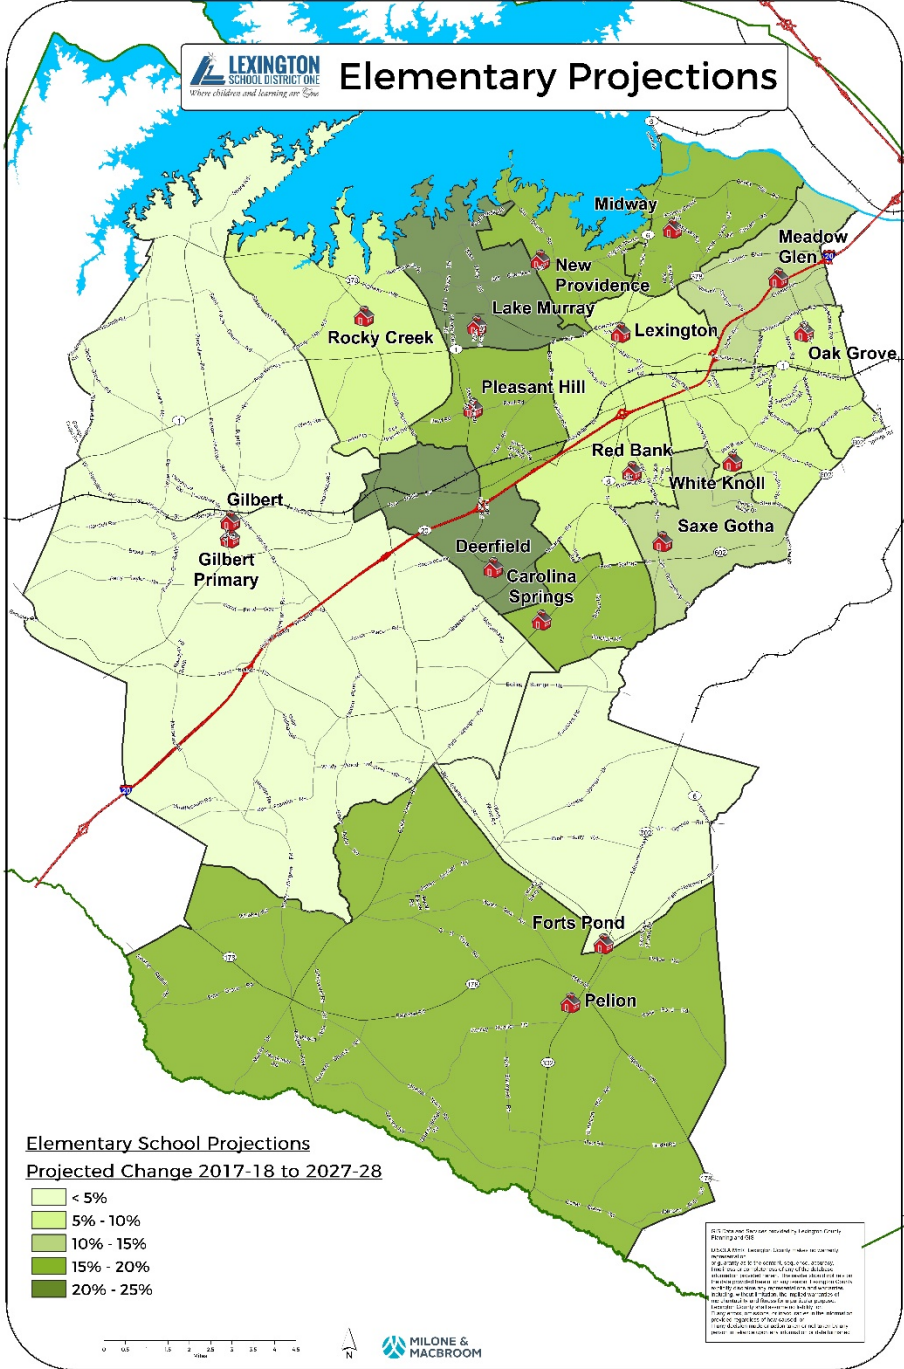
LEXINGTON SCHOOL DISTRICT ONE
Where children and learning are One

Elementary Projections

Midway
Meadow Glen
New Providence
Lake Murray
Rocky Creek
Lexington
Oak Grove
Pleasant Hill
Red Bank
White Knoll
Gilbert
Saxe Gotha
Gilbert Primary
Deerfield
Carolina Springs
Forts Pond
Pelion

Elementary School Projections
Projected Change 2017-18 to 2027-28
< 5%
5% - 10%
10% - 15%
15% - 20%
20% - 25%

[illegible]

MILONE & MACBROOM

N